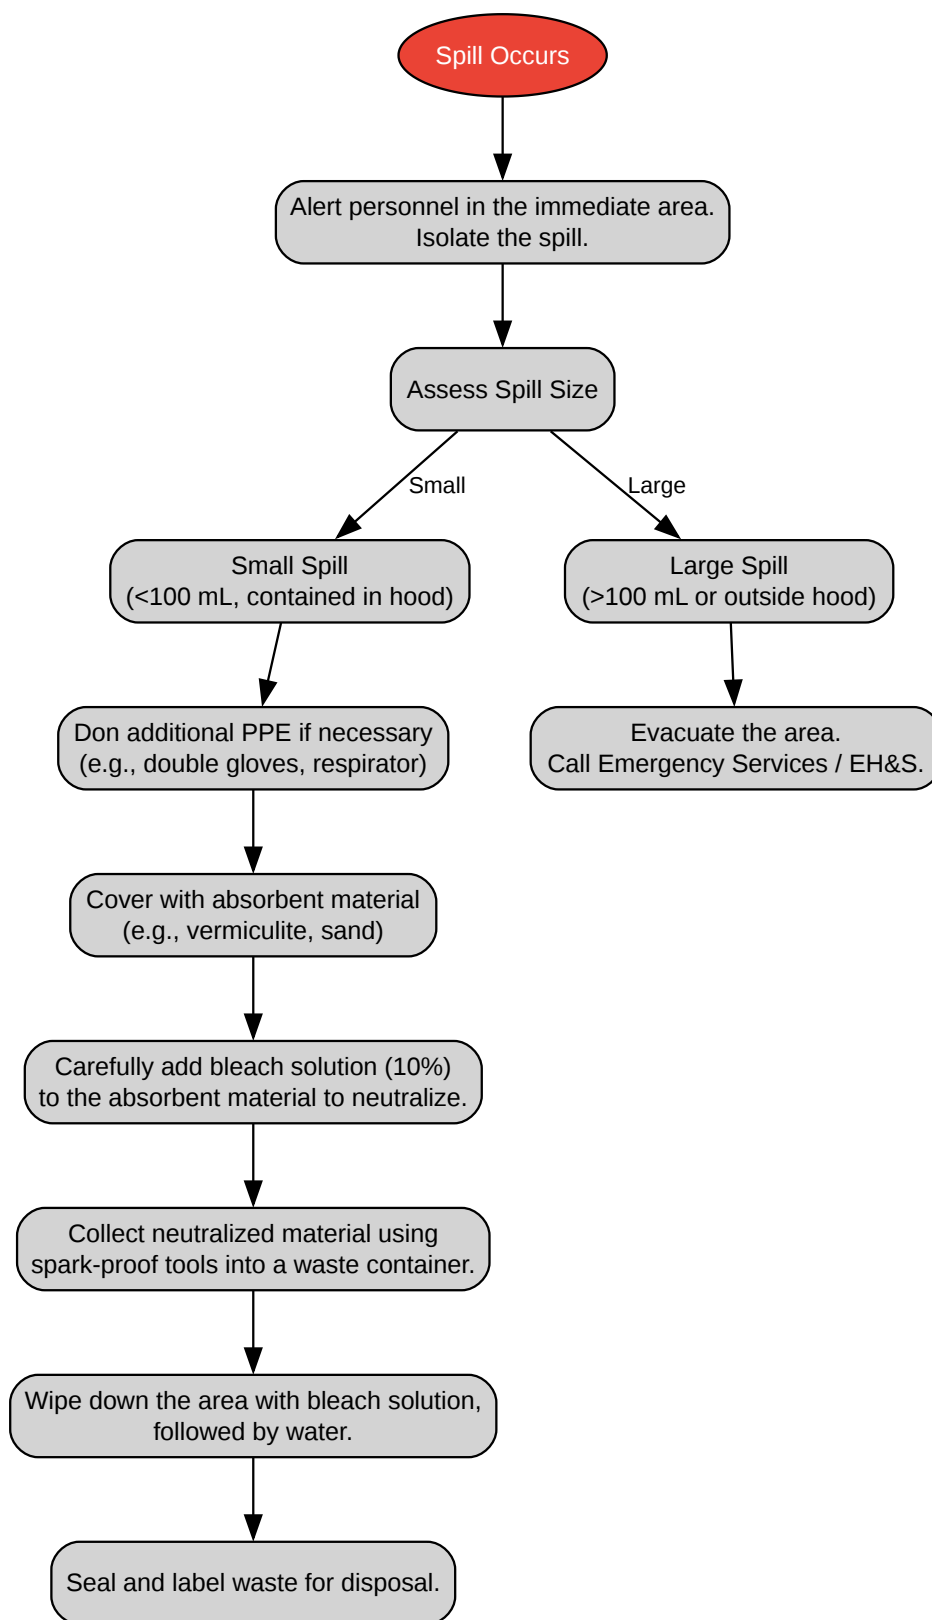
Spill Occurs

Alert personnel in the immediate area.
Isolate the spill.

Assess Spill Size

Small

Large

Small Spill
(<100 mL, contained in hood)

Large Spill
(>100 mL or outside hood)

Don additional PPE if necessary
(e.g., double gloves, respirator)

Evacuate the area.
Call Emergency Services / EH&S.

Cover with absorbent material
(e.g., vermiculite, sand)

Carefully add bleach solution (10%)
to the absorbent material to neutralize.

Collect neutralized material using
spark-proof tools into a waste container.

Wipe down the area with bleach solution,
followed by water.

Seal and label waste for disposal.